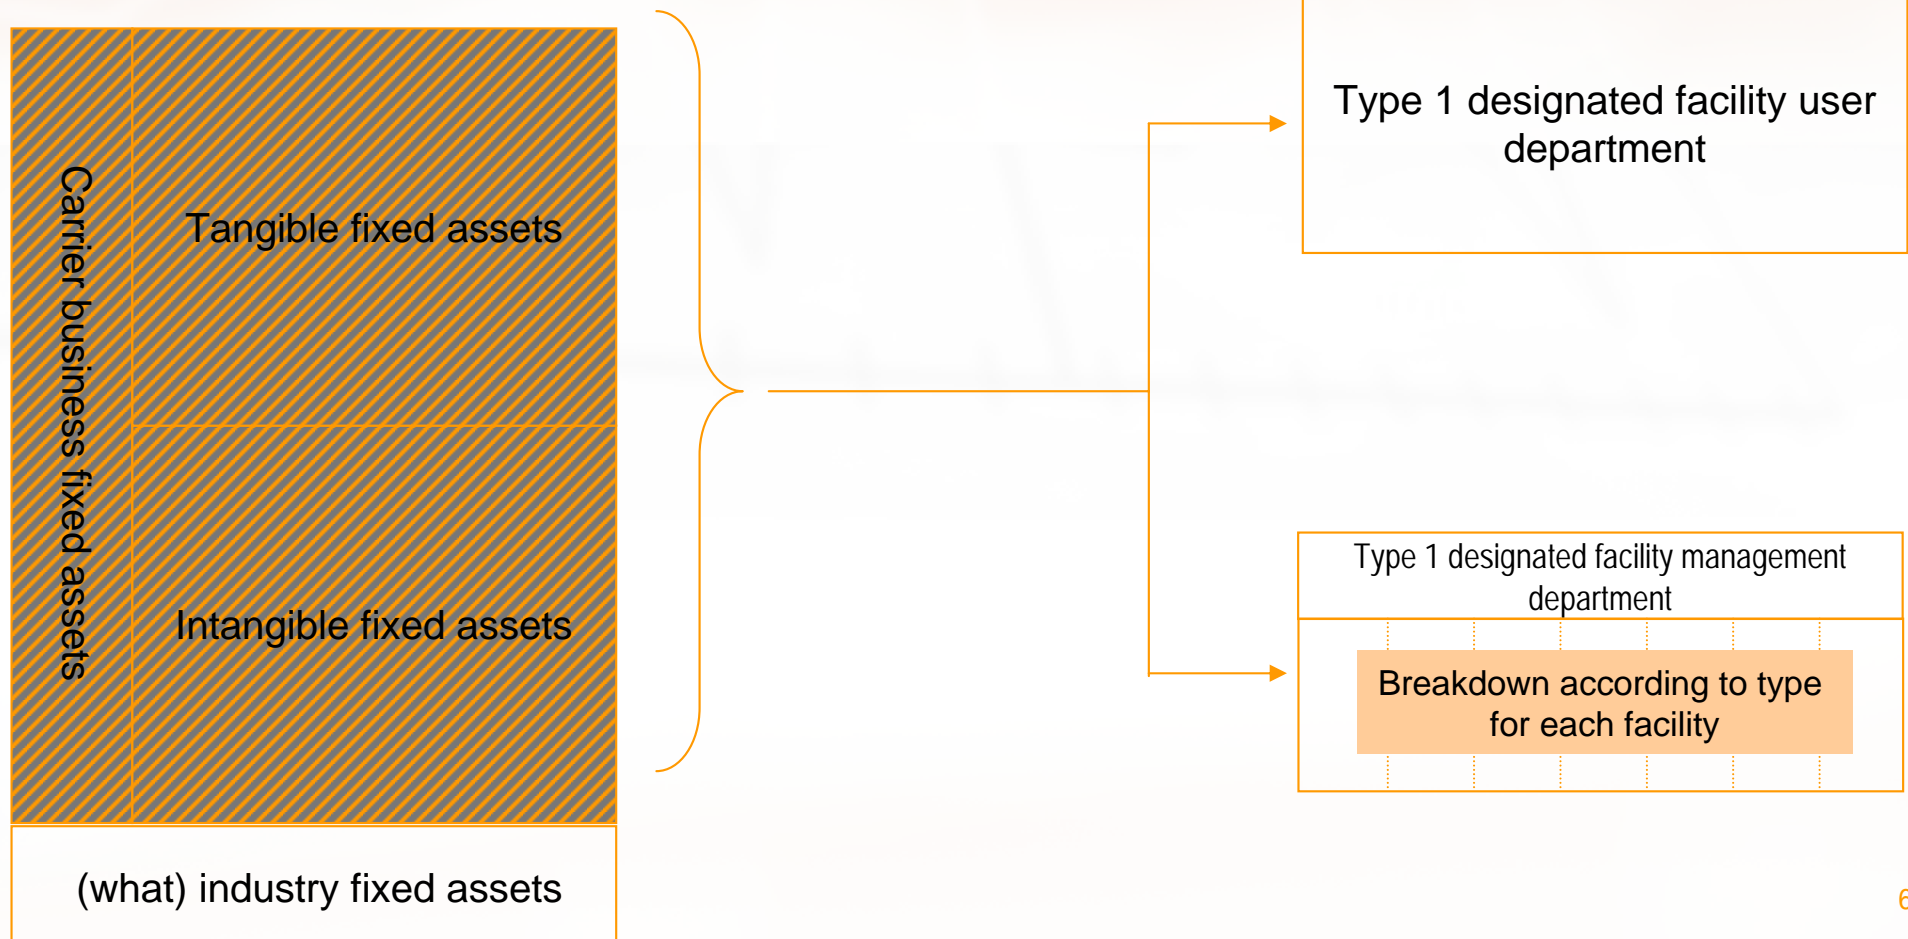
Carrier business fixed assets

Tangible fixed assets

Intangible fixed assets

(what) industry fixed assets

Type 1 designated facility user department

Type 1 designated facility management department

Breakdown according to type for each facility

6